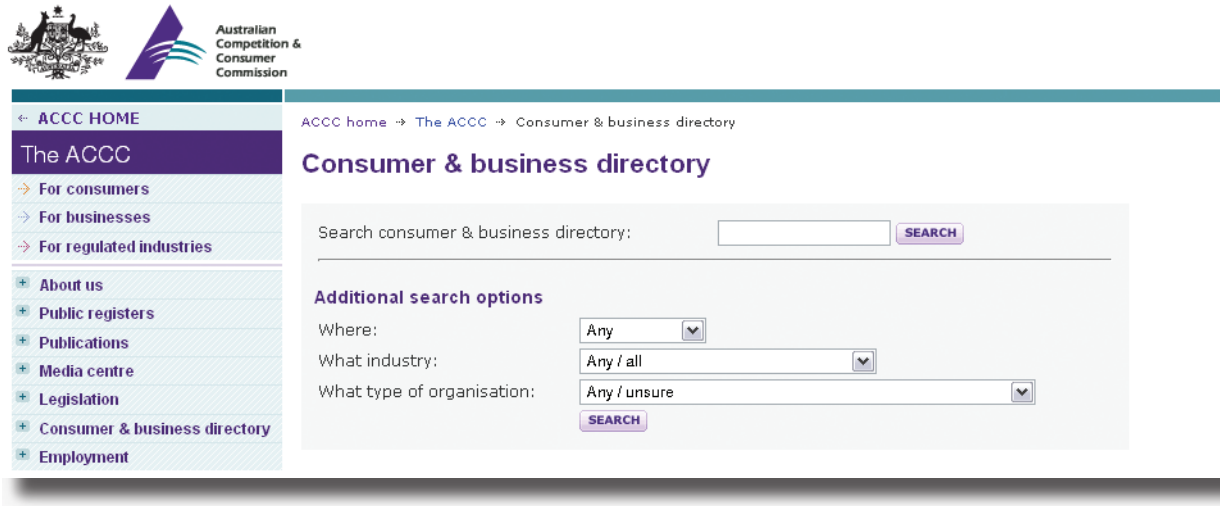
Australian Competition & Consumer Commission

ACCC HOME

The ACCC

For consumers

For businesses

For regulated industries

About us

Public registers

Publications

Media centre

Legislation

Consumer & business directory

Employment

ACCC home → The ACCC → Consumer & business directory

Consumer & business directory

Search consumer & business directory: SEARCH

Additional search options

Where: Any

What industry: Any / all

What type of organisation: Any / unsure

SEARCH